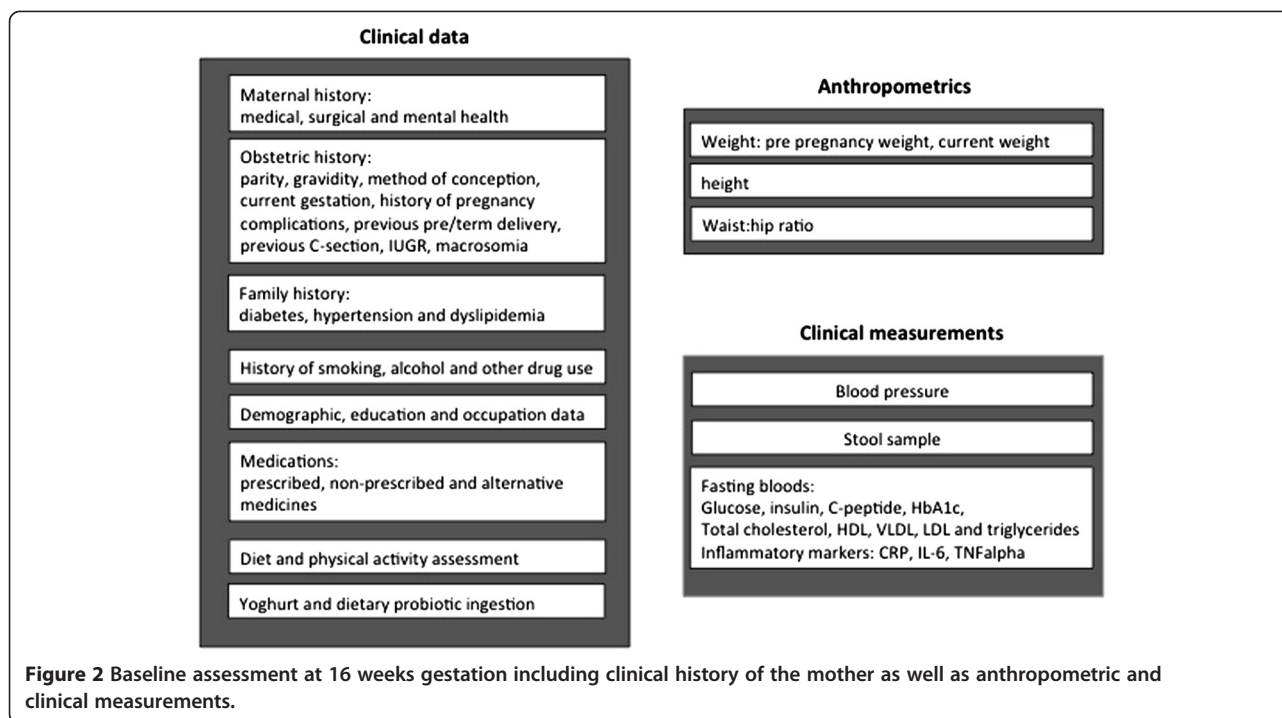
Clinical data

Maternal history:
medical, surgical and mental health

Obstetric history:
parity, gravidity, method of conception, current gestation, history of pregnancy complications, previous pre/term delivery, previous C-section, IUGR, macrosomia

Family history:
diabetes, hypertension and dyslipidemia

History of smoking, alcohol and other drug use

Demographic, education and occupation data

Medications:
prescribed, non-prescribed and alternative medicines

Diet and physical activity assessment

Yoghurt and dietary probiotic ingestion

Anthropometrics

Weight: pre pregnancy weight, current weight

height

Waist:hip ratio

Clinical measurements

Blood pressure

Stool sample

Fasting bloods:
Glucose, insulin, C-peptide, HbA1c,
Total cholesterol, HDL, VLDL, LDL and triglycerides
Inflammatory markers: CRP, IL-6, TNFalpha

Figure 2 Baseline assessment at 16 weeks gestation including clinical history of the mother as well as anthropometric and clinical measurements.